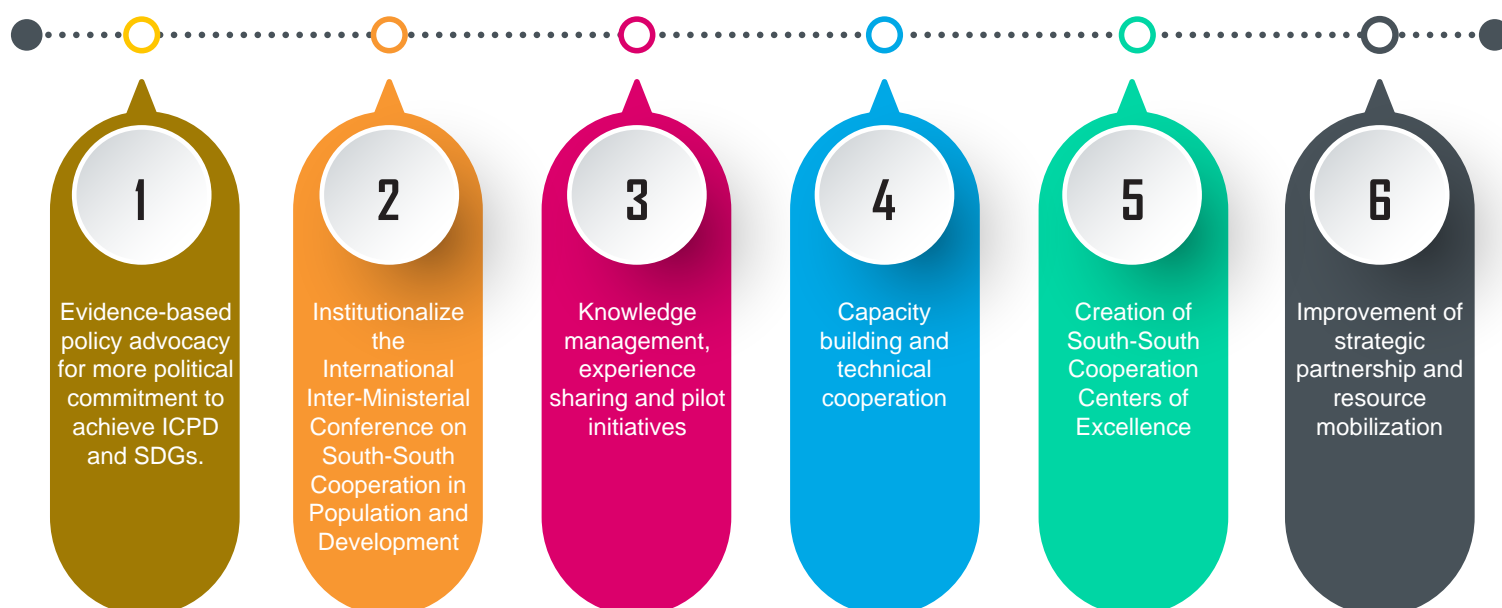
1

Evidence-based policy advocacy for more political commitment to achieve ICPD and SDGs.

2

Institutionalize the International Inter-Ministerial Conference on South-South Cooperation in Population and Development

3

Knowledge management, experience sharing and pilot initiatives

4

Capacity building and technical cooperation

5

Creation of South-South Cooperation Centers of Excellence

6

Improvement of strategic partnership and resource mobilization